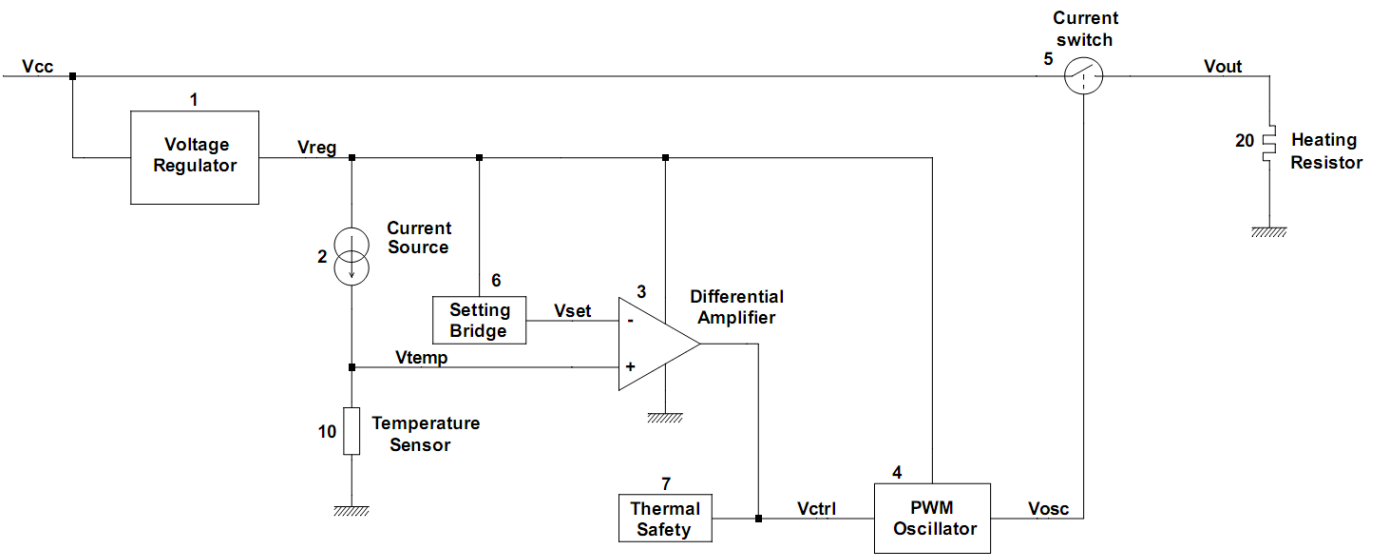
Vcc

1
Voltage Regulator

Vreg

Current switch
5

Vout

20
Heating Resistor

Current Source
2

6
Setting Bridge

Vset

3
-
+
Differential Amplifier

Vtemp

10
Temperature Sensor

7
Thermal Safety

Vctrl

4
PWM Oscillator

Vosc